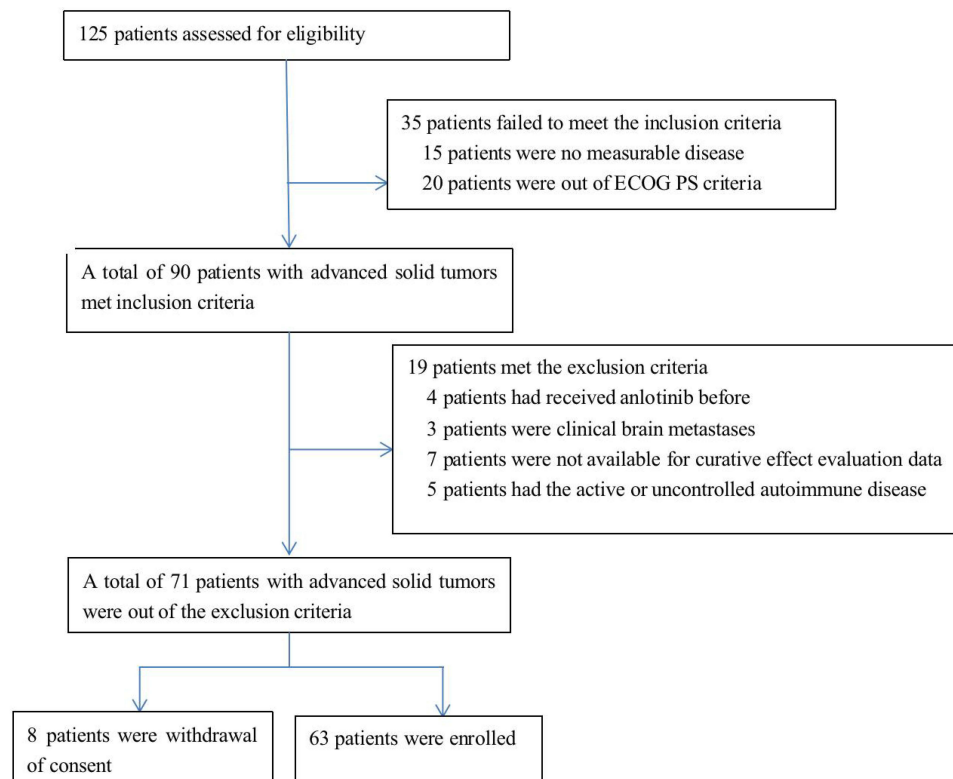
125 patients assessed for eligibility

35 patients failed to meet the inclusion criteria
15 patients were no measurable disease
20 patients were out of ECOG PS criteria

A total of 90 patients with advanced solid tumors met inclusion criteria

19 patients met the exclusion criteria
4 patients had received anlotinib before
3 patients were clinical brain metastases
7 patients were not available for curative effect evaluation data
5 patients had the active or uncontrolled autoimmune disease

A total of 71 patients with advanced solid tumors were out of the exclusion criteria

8 patients were withdrawal of consent

63 patients were enrolled